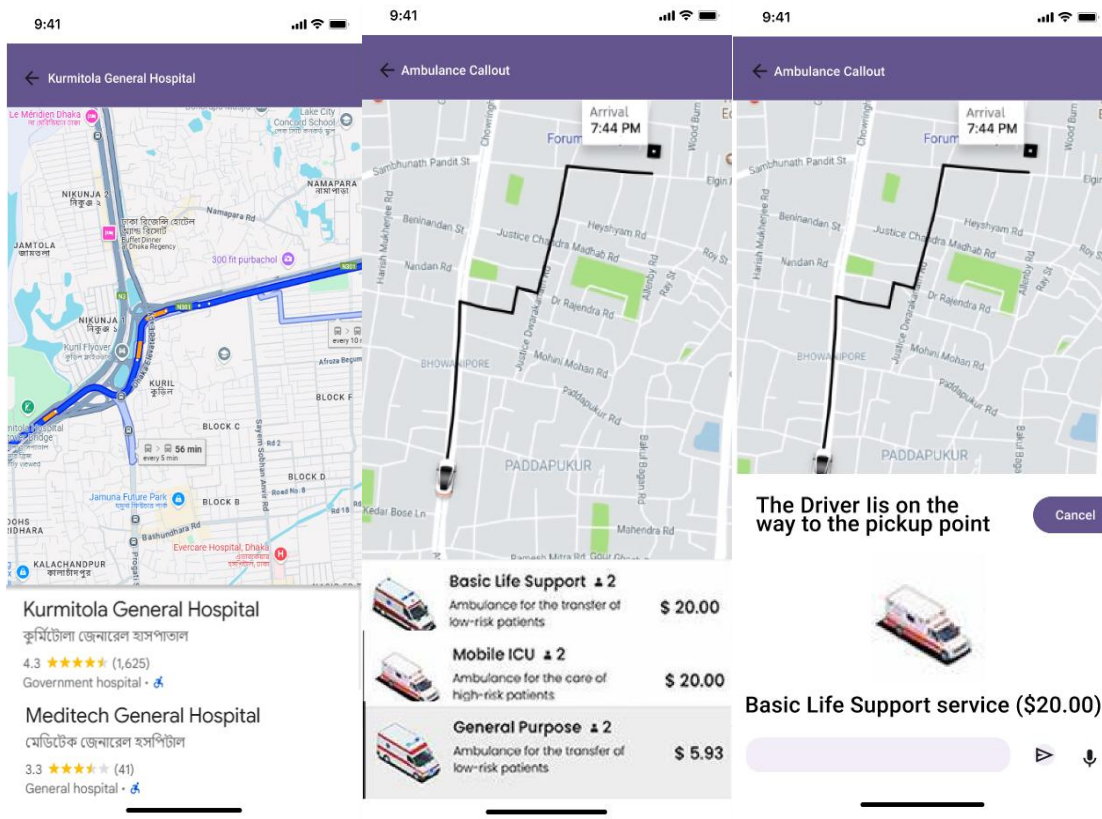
9:41

Kurmitola General Hospital

Le Méridien Dhaka
Lake City Concord School
NIKUNJA 2
নিকুঞ্জ ২
NAMAPARA
নামাপাড়া
JAMTOLA
জামতলা
Buffet Dinner at Dhaka Regency
Namapara Rd
300 fit purbachol
N301
NIKUNJA 1
নিকুঞ্জ ১
Kuril Flyover
KURIL
কুড়িল
every 10 r
Afroza Begum
BLOCK F
BLOCK C
56 min
every 5 min
BLOCK D
Jamuna Future Park
BLOCK B
Rd 2
Road No. 8
Rd 18
Bashundhara Rd
Evercare Hospital, Dhaka
KALACHANDPUR
কালাচাঁদপুর

Kurmitola General Hospital
কুর্মিটোলা জেনারেল হাসপাতাল
4.3 ★★★★★ (1,625)
Government hospital •

Meditech General Hospital
মেডিটেক জেনারেল হসপিটাল
3.3 ★★★★★ (41)
General hospital •

9:41

Ambulance Callout

Arrival
7:44 PM
Forum
Sambhunath Pandit St
Beninandan St
Heysham Rd
Justice Chandra Madhab Rd
Nandan Rd
Harish Mukherjee Rd
Dr Rajendra Rd
Allenby Rd
Roy St
Justice Dwarakanath Rd
Mohini Mohan Rd
BHOWANIPORE
Paddapukur Rd
PADDAPUKUR
Bakul Bagan Rd
Kedar Bose Ln
Mahendra Rd
Ramesh Mitra Rd

Basic Life Support 2
Ambulance for the transfer of low-risk patients
$ 20.00

Mobile ICU 2
Ambulance for the care of high-risk patients
$ 20.00

General Purpose 2
Ambulance for the transfer of low-risk patients
$ 5.93

9:41

Ambulance Callout

Arrival
7:44 PM

The Driver Iis on the way to the pickup point

Cancel

Basic Life Support service ($20.00)